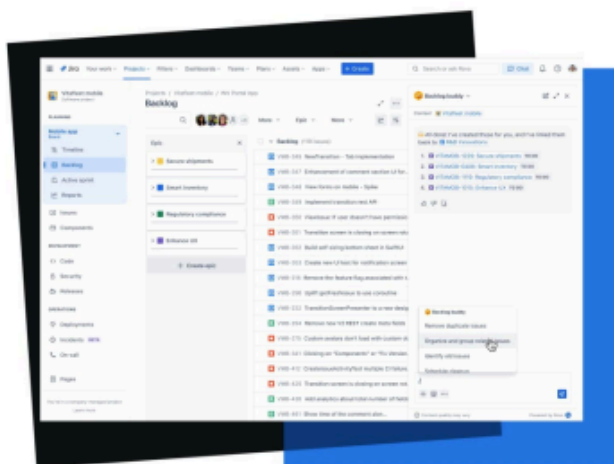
Jira Your work Projects Filters Dashboards Teams Plans Assets Apps + Create

Search or ask Rovo Chat

Vivafresh mobile

Projects / Vivafresh mobile / Mid those app

Backlog

Timeline

Backlog

Active sprint

Reports

Issues

Components

Code

Security

Releases

Deployments

Incidents

On-call

Pages

Epic

Secure shipments

Smart inventory

Regulatory compliance

Enhance UX

+ Create epic

Backlog

Backlog buddy

Remove duplicate issues

Organize and group related issues

Identify old issues

Schedule cleanup